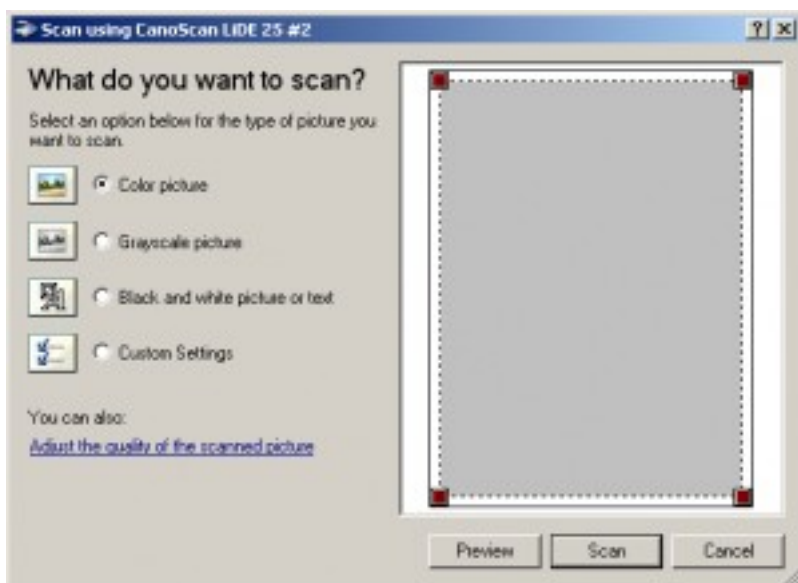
Scan using CanoScan LiDE 25 #2

?

What do you want to scan?

Select an option below for the type of picture you want to scan.

Color picture

Grayscale picture

Black and white picture or text

Custom Settings

You can also:

Adjust the quality of the scanned picture

Preview

Scan

Cancel